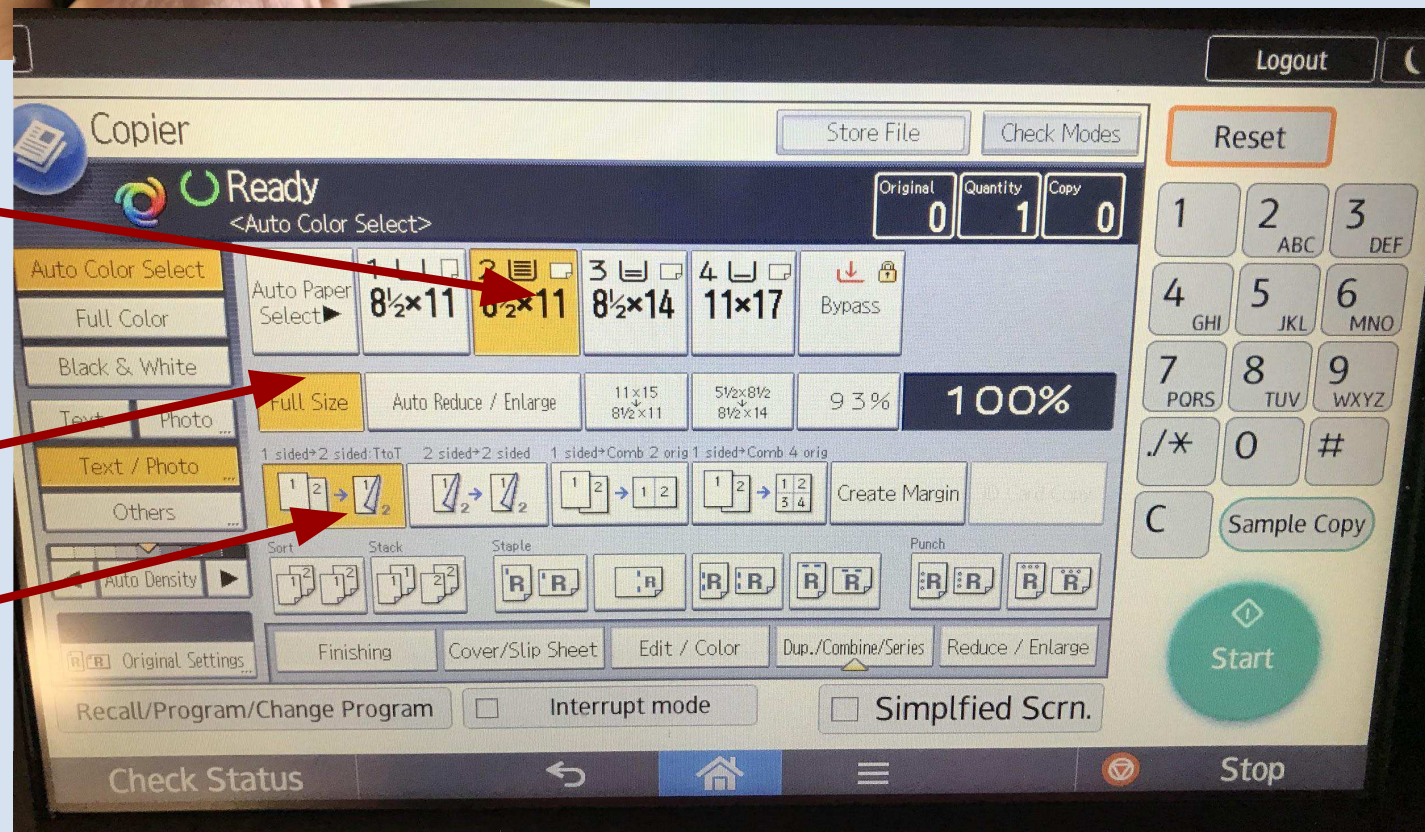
Logout

Copier

Store File

Check Modes

Reset

Ready
<Auto Color Select>

Original 0

Quantity 1

Copy 0

1

2 ABC

3 DEF

4 GHI

5 JKL

6 MNO

7 PQRS

8 TUV

9 WXYZ

./*

0

#

C

Sample Copy

Start

Auto Color Select

Full Color

Black & White

Text

Photo

Text / Photo

Others

Auto Density

Original Settings

Auto Paper Select▶

1 $8\frac{1}{2}$×11

2 $8\frac{1}{2}$×11

3 $8\frac{1}{2}$×14

4 11×17

Bypass

Full Size

Auto Reduce / Enlarge

11×15 → $8\frac{1}{2}$×11

$5\frac{1}{2}$×$8\frac{1}{2}$ → $8\frac{1}{2}$×14

93%

100%

1 sided→2 sided:TtoT

2 sided→2 sided

1 sided→Comb 2 orig

1 sided→Comb 4 orig

Create Margin

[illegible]

Sort

Stack

Staple

Punch

Finishing

Cover/Slip Sheet

Edit / Color

Dup./Combine/Series

Reduce / Enlarge

Recall/Program/Change Program

Interrupt mode

Simplfied Scrn.

Check Status

Stop